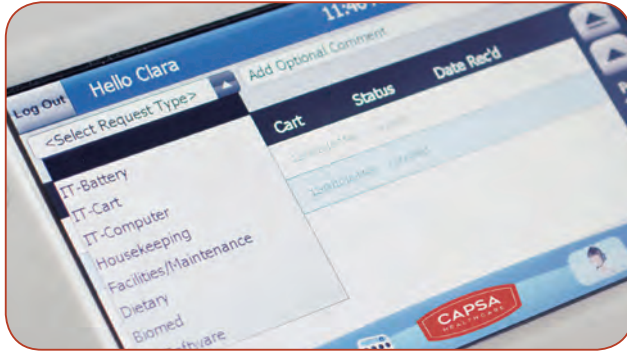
11:4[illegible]

Log Out

Hello Clara

Add Optional Comment

<Select Request Type>

IT-Battery

IT-Cart

IT-Computer

Housekeeping

Facilities/Maintenance

Dietary

Biomed

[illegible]ftware

Cart

Status

Date Rec'd

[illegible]

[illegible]

CAPSA

HEALTHCARE